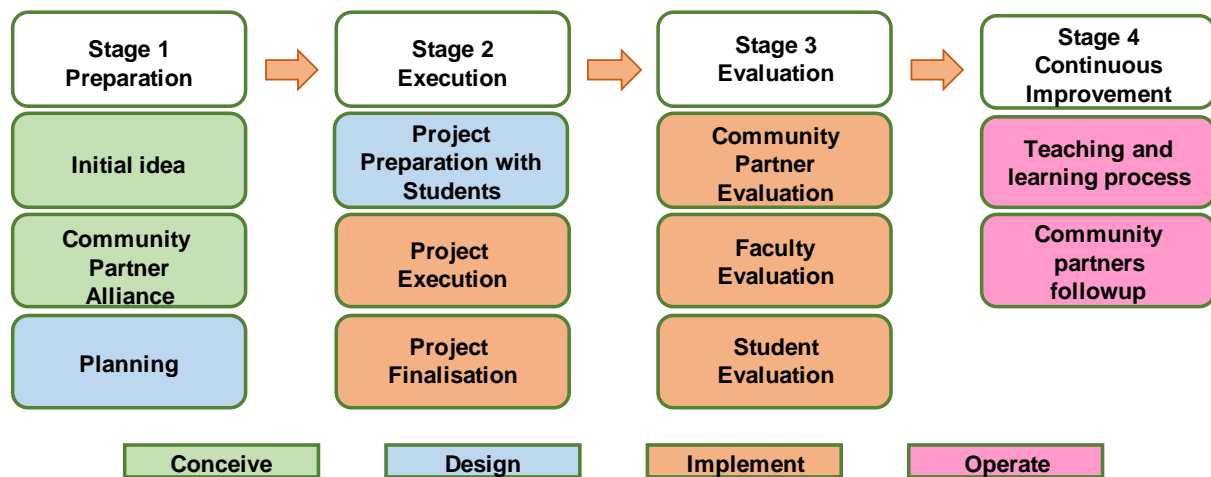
Stage 1
Preparation

Initial idea

Community Partner Alliance

Planning

Stage 2
Execution

Project Preparation with Students

Project Execution

Project Finalisation

Stage 3
Evaluation

Community Partner Evaluation

Faculty Evaluation

Student Evaluation

Stage 4
Continuous Improvement

Teaching and learning process

Community partners followup

Conceive

Design

Implement

Operate